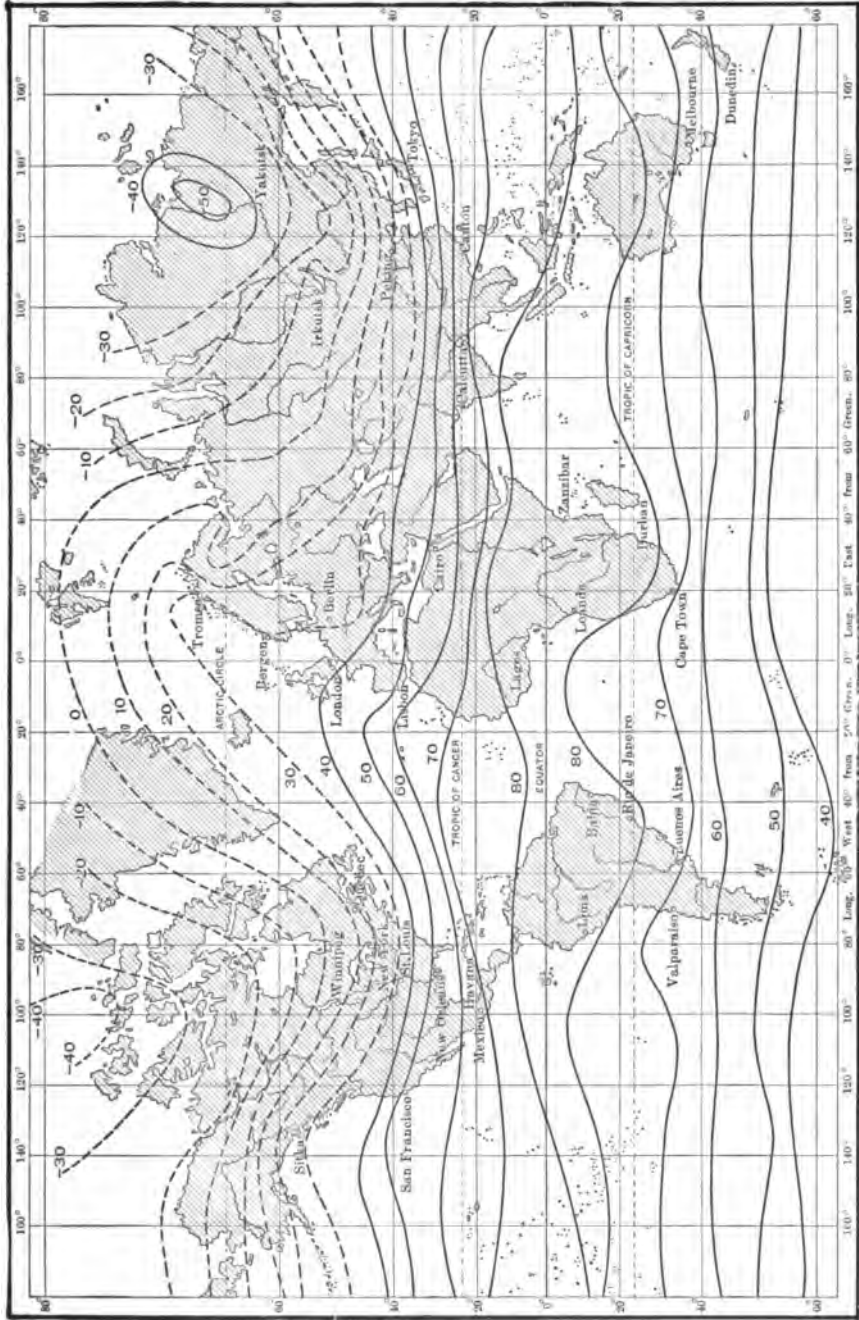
160° 140° 120° 100° 80° 60° 40° 20° 0° 20° 40° 60° 80° 100° 120° 140° 160°

80 60 40 20 0° 20 40 60

-30 -40 -50 -30 -20 -10 0 10 20 30 40 50 60 70 80 -10 -20 -30 -40 -40 -30 80 70 60 50 40

Yakutsk Tokyo Peking Canton Irkutsk Calcutta Tromsø Bergen Berlin ARCTIC CIRCLE London Lisbon Cairo Zanzibar Lagos Loanda Durban Cape Town Melbourne Dunedin TROPIC OF CAPRICORN TROPIC OF CANCER EQUATOR Rio de Janeiro Buenos Aires Valparaiso Bahia Lima Quebec New York Winnipeg St. Louis New Orleans Havana Mexico San Francisco Sitka

Long. 80° West from 20° Green. 0° Long. 20° East 40° from 60° Green.